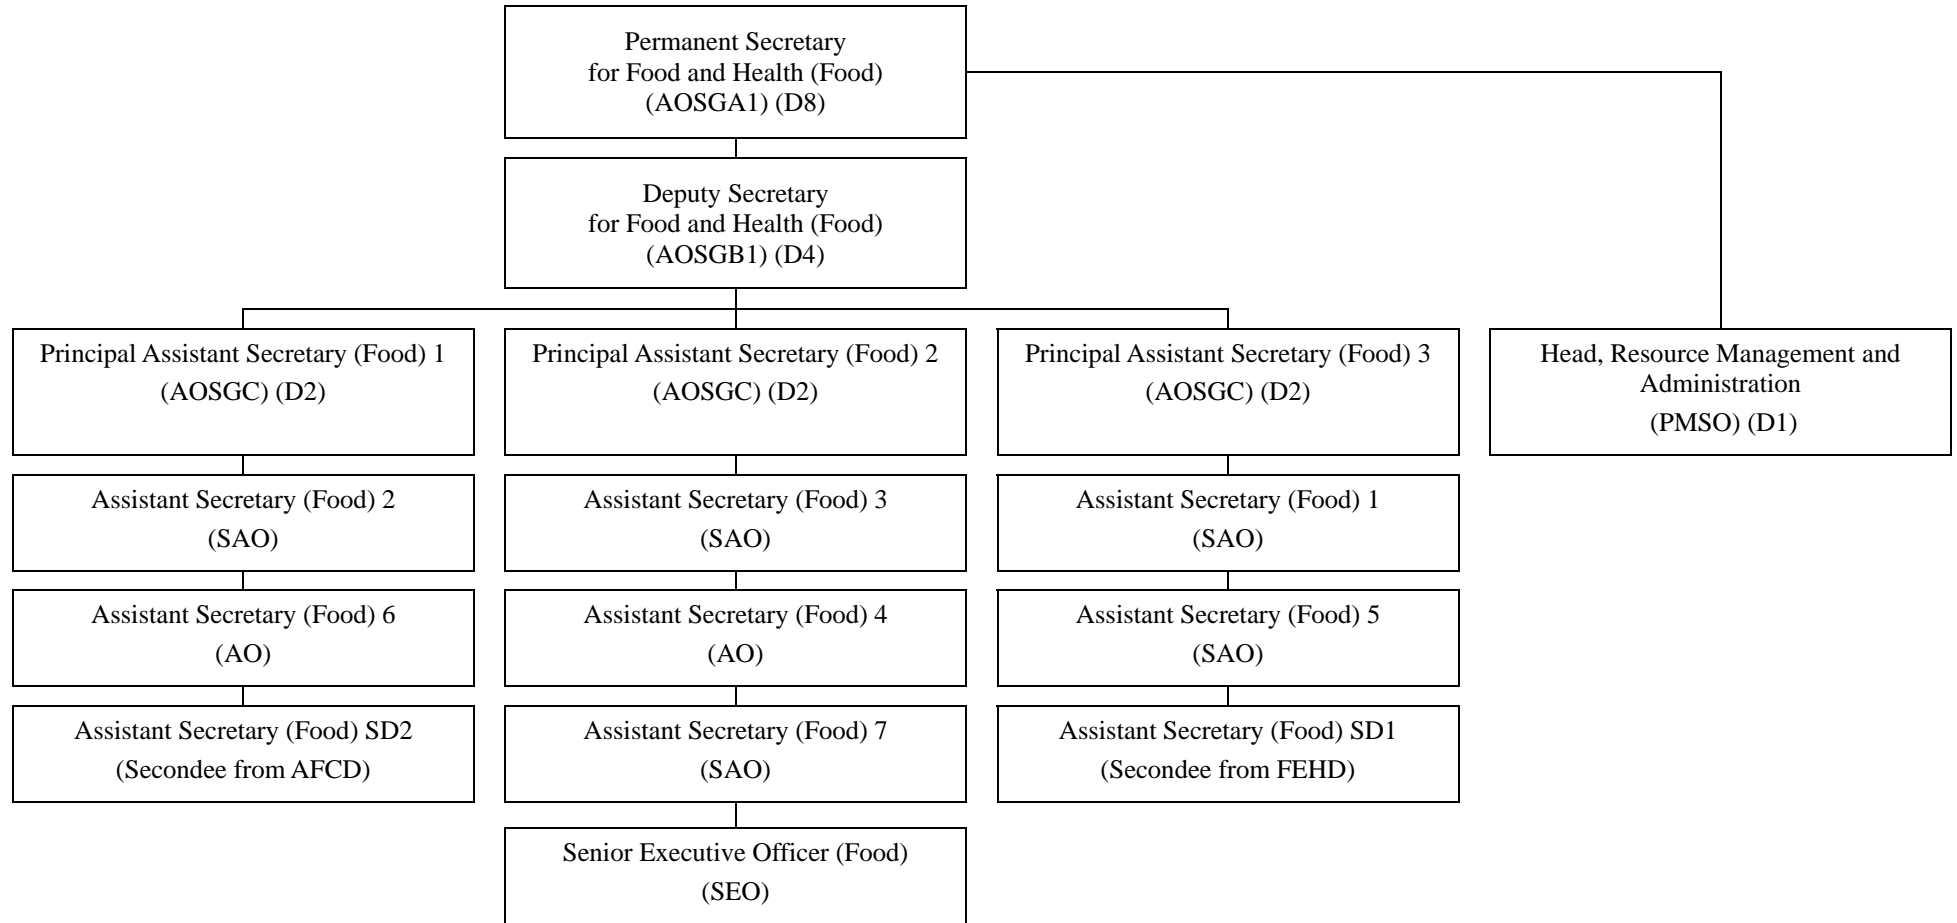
Permanent Secretary for Food and Health (Food) (AOSGA1) (D8)

Deputy Secretary for Food and Health (Food) (AOSGB1) (D4)

Principal Assistant Secretary (Food) 1 (AOSGC) (D2)

Assistant Secretary (Food) 2 (SAO)

Assistant Secretary (Food) 6 (AO)

Assistant Secretary (Food) SD2 (Secondee from AFCD)

Principal Assistant Secretary (Food) 2 (AOSGC) (D2)

Assistant Secretary (Food) 3 (SAO)

Assistant Secretary (Food) 4 (AO)

Assistant Secretary (Food) 7 (SAO)

Senior Executive Officer (Food) (SEO)

Principal Assistant Secretary (Food) 3 (AOSGC) (D2)

Assistant Secretary (Food) 1 (SAO)

Assistant Secretary (Food) 5 (SAO)

Assistant Secretary (Food) SD1 (Secondee from FEHD)

Head, Resource Management and Administration (PMSO) (D1)